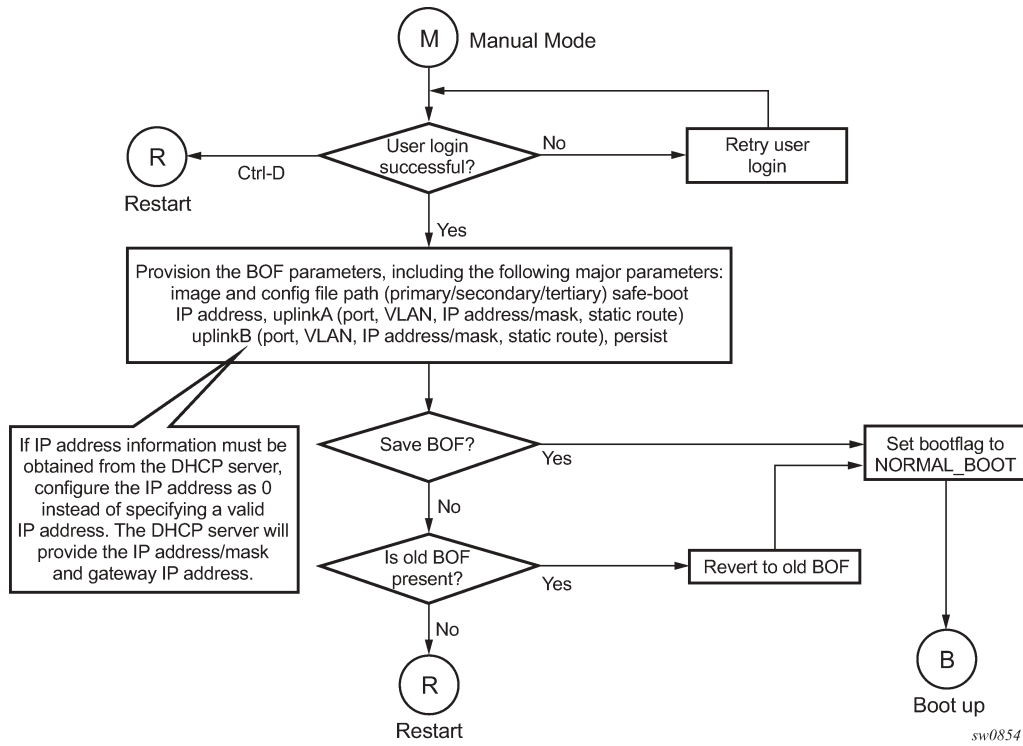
M Manual Mode

R Restart

Ctrl-D

User login successful?

No

Retry user login

Yes

Provision the BOF parameters, including the following major parameters: image and config file path (primary/secondary/tertiary) safe-boot IP address, uplinkA (port, VLAN, IP address/mask, static route) uplinkB (port, VLAN, IP address/mask, static route), persist

If IP address information must be obtained from the DHCP server, configure the IP address as 0 instead of specifying a valid IP address. The DHCP server will provide the IP address/mask and gateway IP address.

Save BOF?

Yes

Set bootflag to NORMAL_BOOT

No

Is old BOF present?

Yes

Revert to old BOF

No

R Restart

B Boot up

sw0854